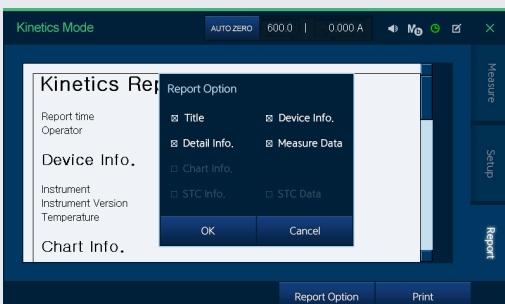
Kinetics Mode
AUTO ZERO
600.0 | 0.000 A
M
Measure
Setup
Report

Kinetics Rep

Report time
Operator

Device Info.

Instrument
Instrument Version
Temperature

Chart Info.

Report Option
☒ Title
☒ Device Info.
☒ Detail Info.
☒ Measure Data
☐ Chart Info.
☐ STC Info.
☐ STC Data
OK
Cancel

Report Option
Print